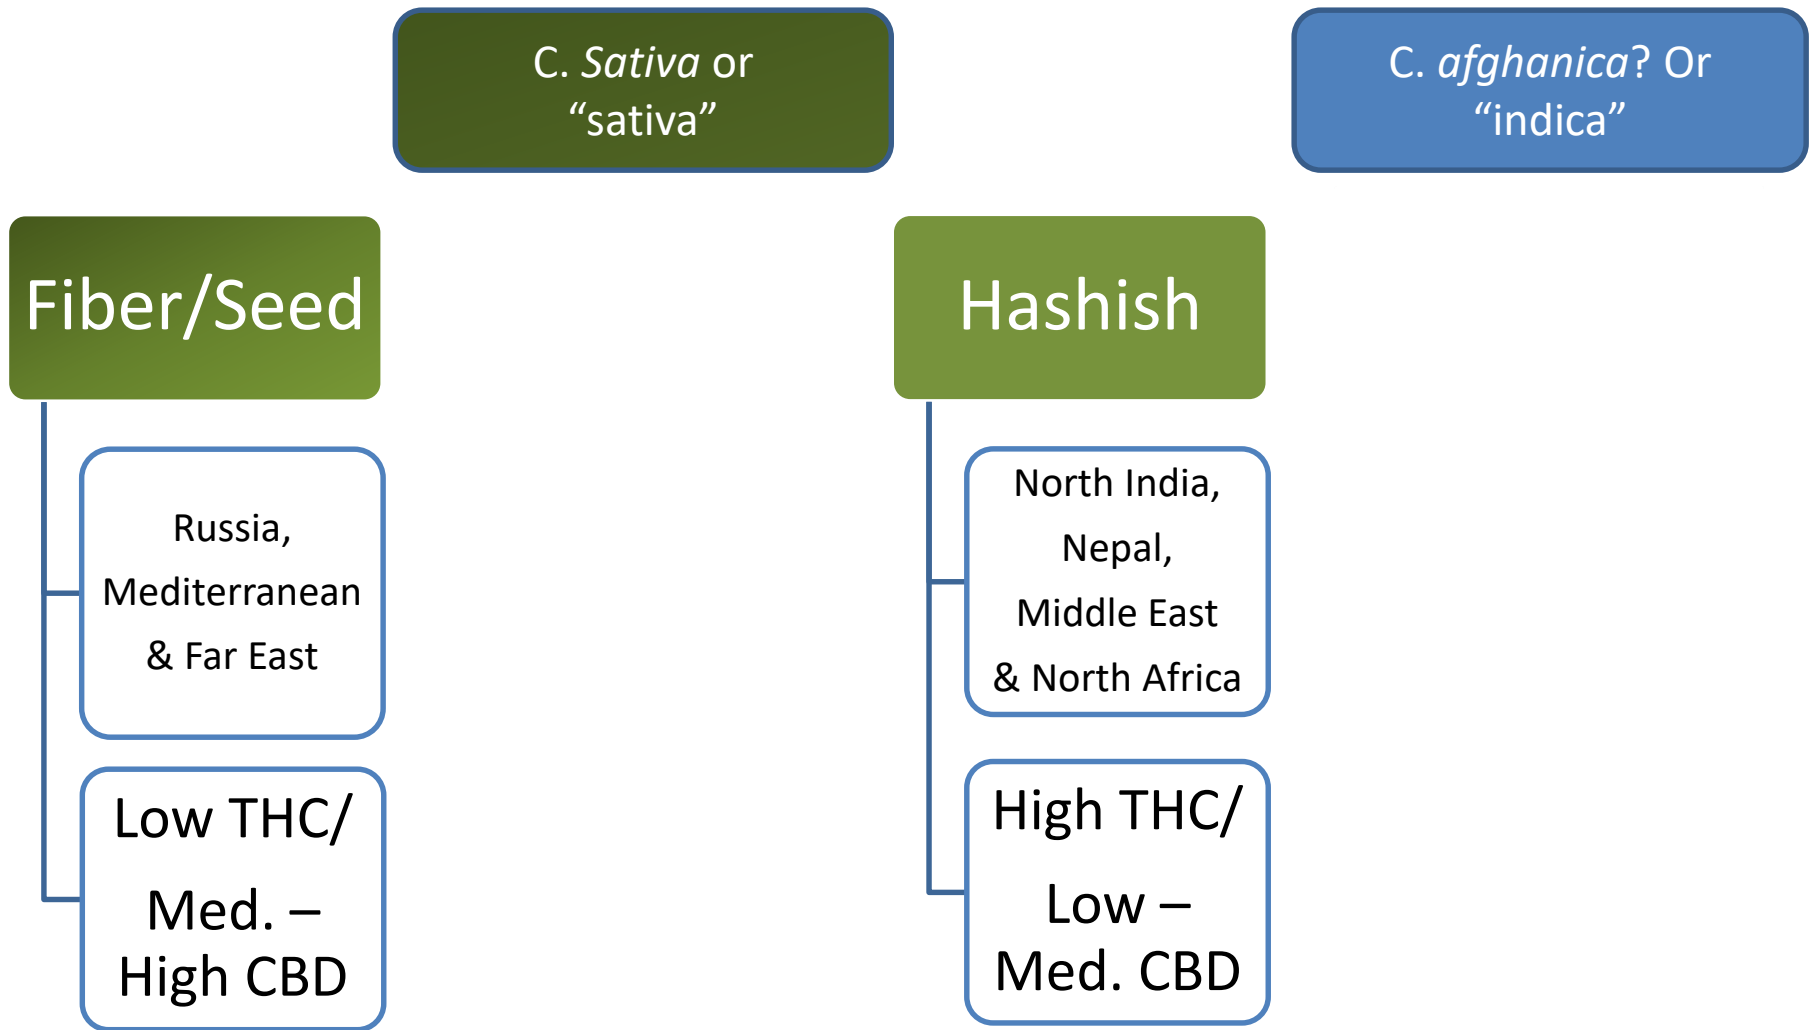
C. *Sativa* or “sativa”

C. *afghanica*? Or “indica”

Fiber/Seed

Russia, Mediterranean & Far East

Low THC/ Med. – High CBD

Hashish

North India, Nepal, Middle East & North Africa

High THC/ Low – Med. CBD